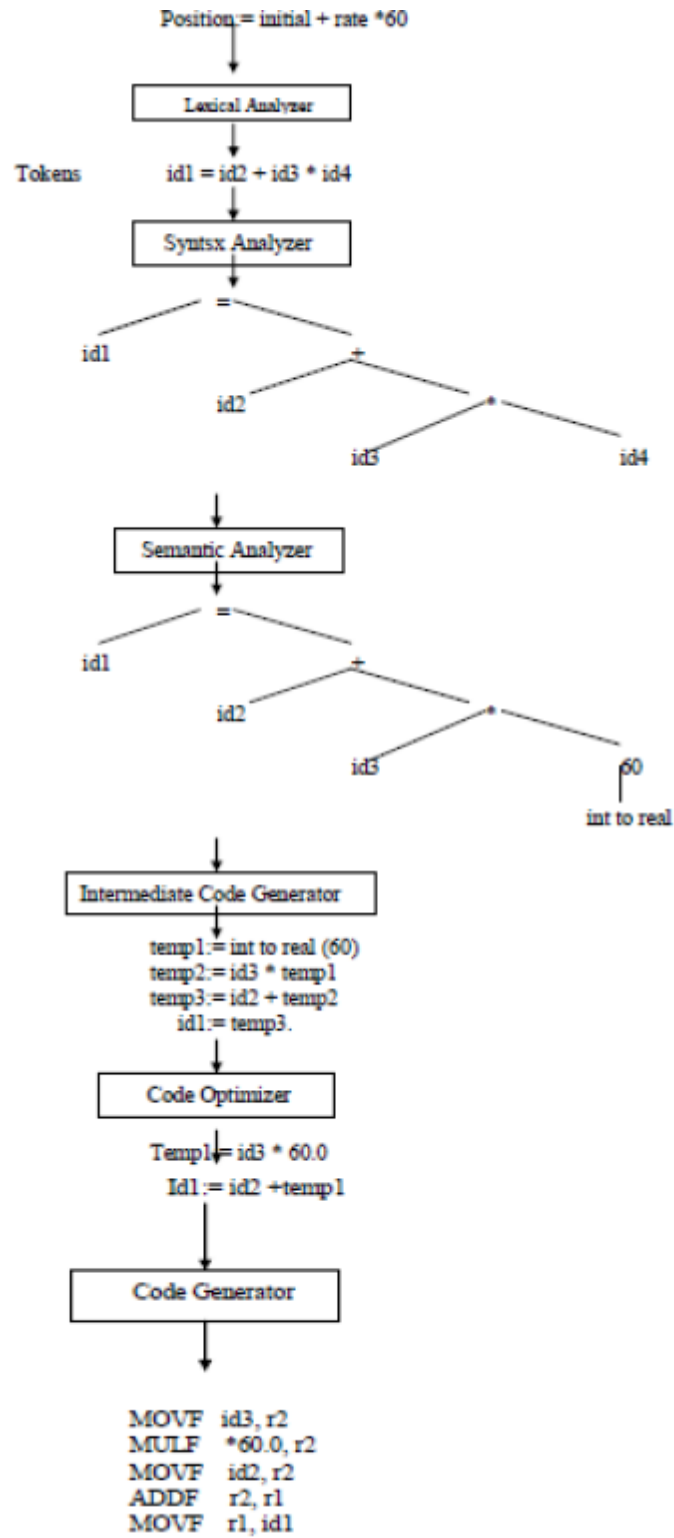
Position = initial + rate *60

Lexical Analyzer

Tokens

id1 = id2 + id3 * id4

Syntsx Analyzer

=

id1

+

id2

*

id3

id4

Semantic Analyzer

=

id1

+

id2

*

id3

60

int to real

Intermediate Code Generator

temp1:= int to real (60)
temp2:= id3 * temp1
temp3:= id2 + temp2
id1:= temp3.

Code Optimizer

Temp1:= id3 * 60.0
Id1:= id2 +temp1

Code Generator

MOVF id3, r2
MULF *60.0, r2
MOVF id2, r2
ADDF r2, r1
MOVF r1, id1